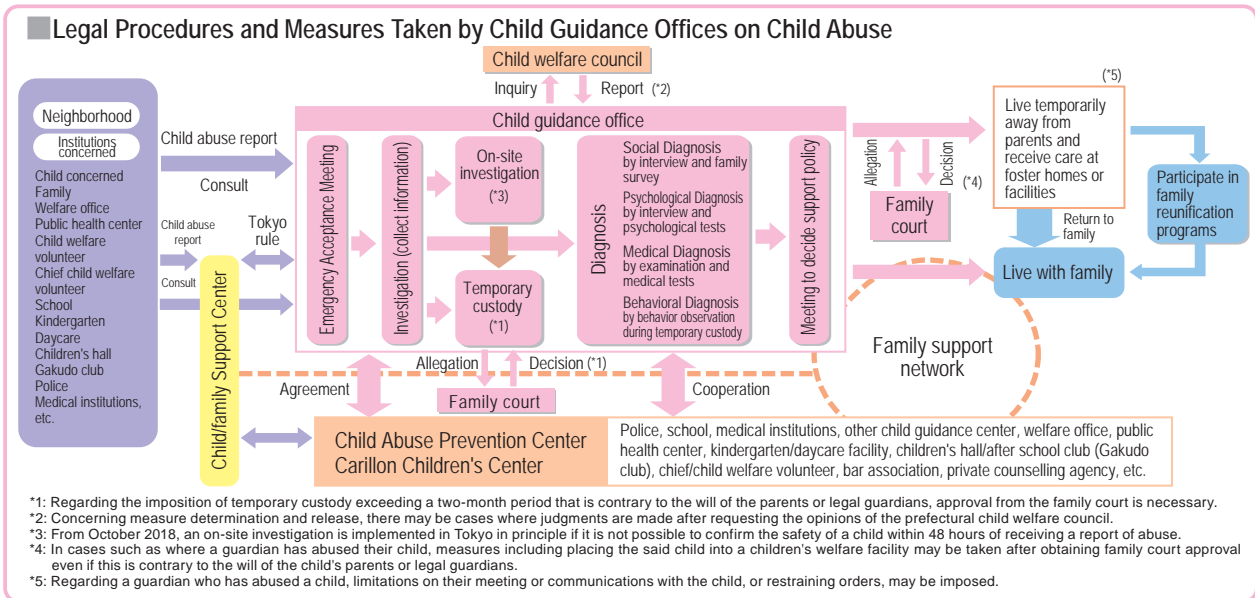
Legal Procedures and Measures Taken by Child Guidance Offices on Child Abuse

Child welfare council

Inquiry

Report (*2)

Neighborhood

Institutions concerned

Child concerned
Family
Welfare office
Public health center
Child welfare volunteer
Chief child welfare volunteer
School
Kindergarten
Daycare
Children's hall
Gakudo club
Police
Medical institutions, etc.

Child abuse report

Consult

Child abuse report

Tokyo rule

Consult

Child/family Support Center

Child guidance office

Emergency Acceptance Meeting

Investigation (collect information)

On-site investigation (*3)

Temporary custody (*1)

Diagnosis

Social Diagnosis by interview and family survey

Psychological Diagnosis by interview and psychological tests

Medical Diagnosis by examination and medical tests

Behavioral Diagnosis by behavior observation during temporary custody

Meeting to decide support policy

Allegation

Decision (*1)

Family court

Allegation

Decision

(*4)

Family court

(*5)

Live temporarily away from parents and receive care at foster homes or facilities

Return to family

Participate in family reunification programs

Live with family

Family support network

Agreement

Cooperation

Child Abuse Prevention Center
Carillon Children's Center

Police, school, medical institutions, other child guidance center, welfare office, public health center, kindergarten/daycare facility, children's hall/after school club (Gakudo club), chief/child welfare volunteer, bar association, private counselling agency, etc.

*1: Regarding the imposition of temporary custody exceeding a two-month period that is contrary to the will of the parents or legal guardians, approval from the family court is necessary.
*2: Concerning measure determination and release, there may be cases where judgments are made after requesting the opinions of the prefectural child welfare council.
*3: From October 2018, an on-site investigation is implemented in Tokyo in principle if it is not possible to confirm the safety of a child within 48 hours of receiving a report of abuse.
*4: In cases such as where a guardian has abused their child, measures including placing the said child into a children's welfare facility may be taken after obtaining family court approval even if this is contrary to the will of the child's parents or legal guardians.
*5: Regarding a guardian who has abused a child, limitations on their meeting or communications with the child, or restraining orders, may be imposed.